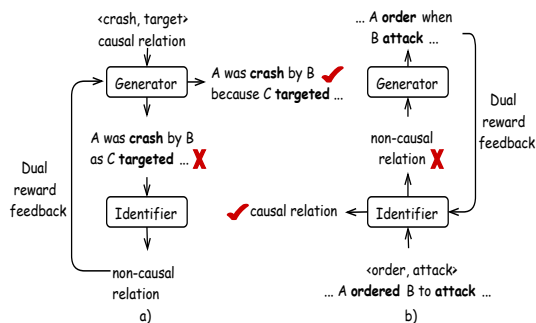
<crash, target>
causal relation

Generator

A was **crash** by B
because C **targeted** ...

A was **crash** by B
as C **targeted** ...

Dual
reward
feedback

Identifier

non-causal
relation

a)

... A **order** when
B **attack** ...

Generator

Dual
reward
feedback

non-causal
relation

causal relation

Identifier

<order, attack>
... A **ordered** B to **attack** ...

b)